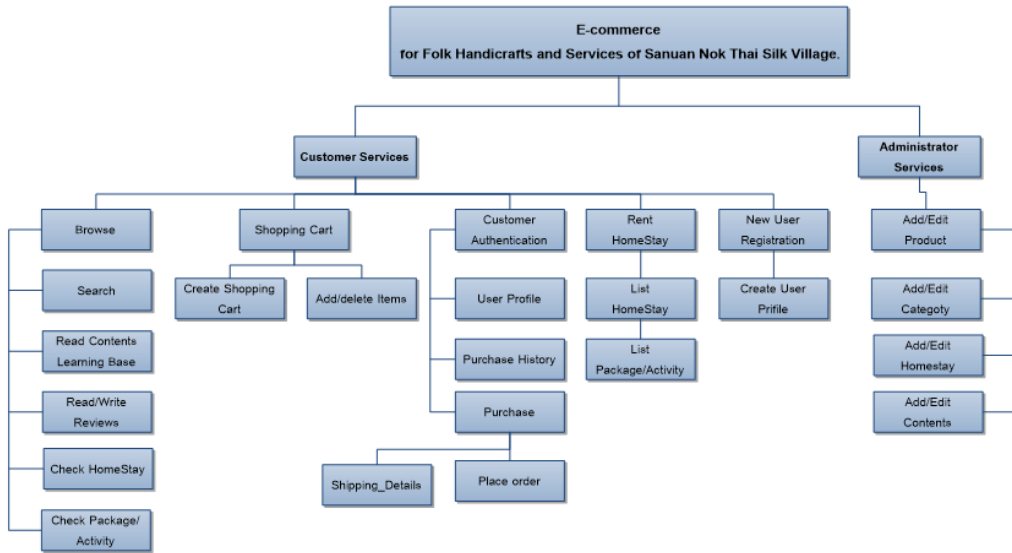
E-commerce
for Folk Handicrafts and Services of Sanuan Nok Thai Silk Village.

Customer Services

Administrator Services

Browse

Search

Read Contents Learning Base

Read/Write Reviews

Check HomeStay

Check Package/ Activity

Shopping Cart

Create Shopping Cart

Add/delete Items

Customer Authentication

User Profile

Purchase History

Purchase

Shipping_Details

Place order

Rent HomeStay

List HomeStay

List Package/Activity

New User Registration

Create User Prifile

Add/Edit Product

Add/Edit Categoty

Add/Edit Homestay

Add/Edit Contents